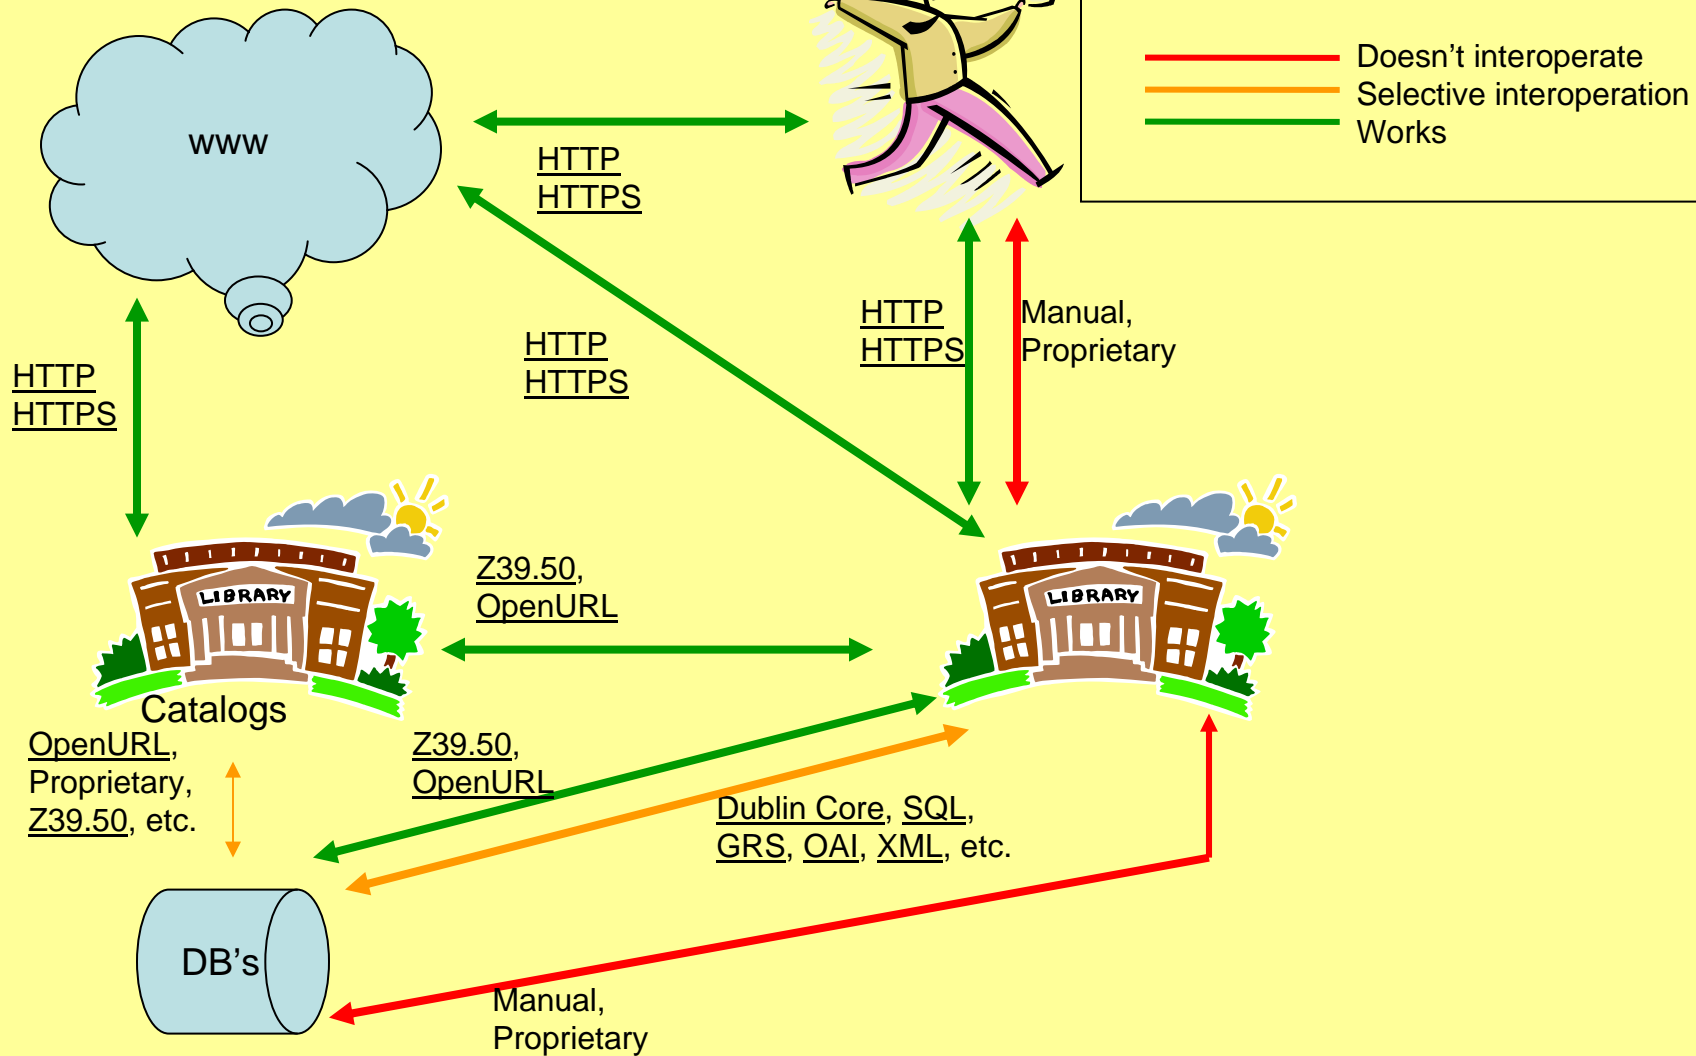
Doesn't interoperate
Selective interoperation
Works

www

HTTP
HTTPS

HTTP
HTTPS

HTTP
HTTPS

HTTP
HTTPS

Manual,
Proprietary

LIBRARY

LIBRARY

Z39.50,
OpenURL

Catalogs

OpenURL,
Proprietary,
Z39.50, etc.

Z39.50,
OpenURL

Dublin Core, SQL,
GRS, OAI, XML, etc.

DB's

Manual,
Proprietary